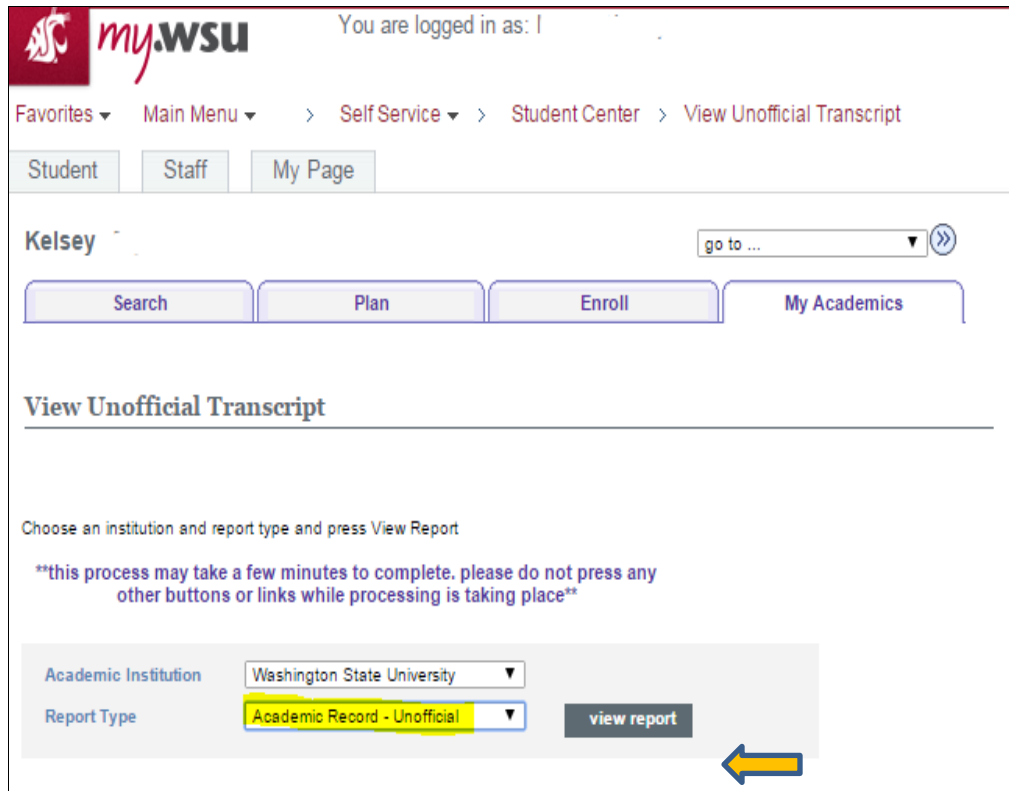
my.wsu

You are logged in as: I

Favorites ▾ Main Menu ▾ > Self Service ▾ > Student Center > View Unofficial Transcript

Student Staff My Page

Kelsey

go to ...

Search Plan Enroll My Academics

View Unofficial Transcript

Choose an institution and report type and press View Report

**this process may take a few minutes to complete. please do not press any other buttons or links while processing is taking place**

Academic Institution Washington State University

Report Type Academic Record - Unofficial

view report